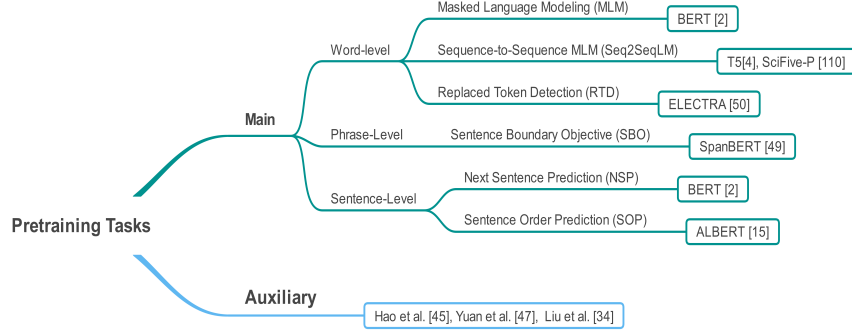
Pretraining Tasks

Main

Word-level

Masked Language Modeling (MLM)

BERT [2]

Sequence-to-Sequence MLM (Seq2SeqLM)

T5[4], SciFive-P [110]

Replaced Token Detection (RTD)

ELECTRA [50]

Phrase-Level

Sentence Boundary Objective (SBO)

SpanBERT [49]

Sentence-Level

Next Sentence Prediction (NSP)

BERT [2]

Sentence Order Prediction (SOP)

ALBERT [15]

Auxiliary

Hao et al. [45], Yuan et al. [47], Liu et al. [34]